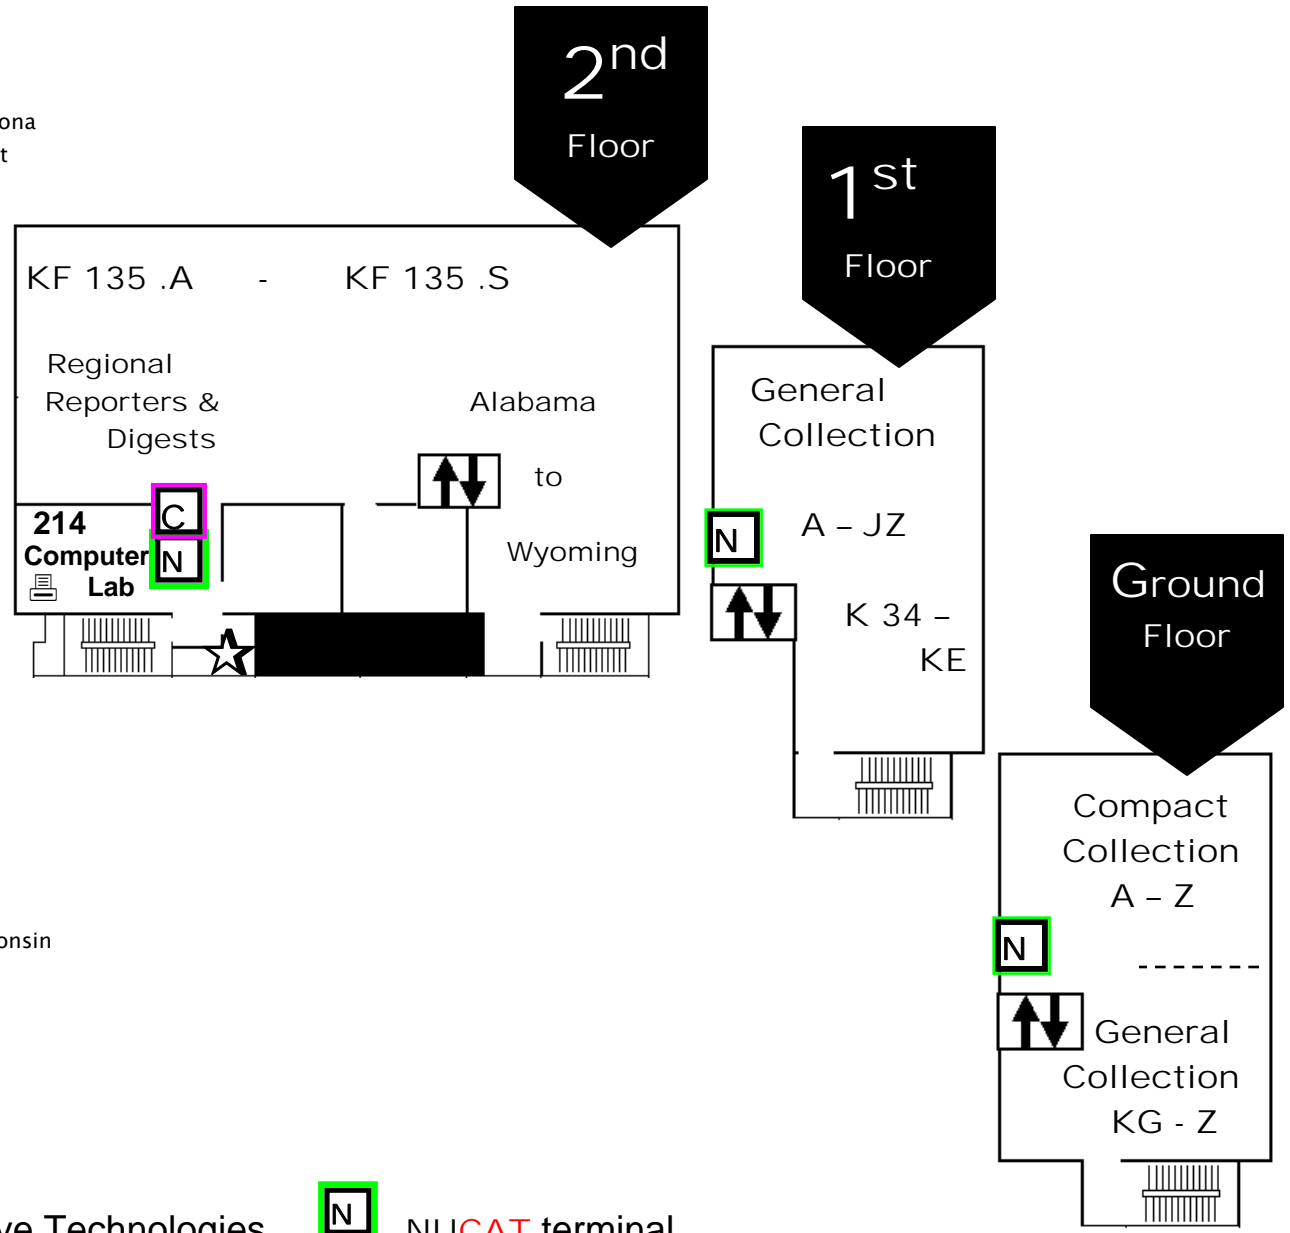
ona
t

2nd Floor

1st Floor

KF 135 .A - KF 135 .S

Regional Reporters & Digests

Alabama

to

Wyoming

214 Computer Lab

C

N

General Collection

N

A – JZ

K 34 – KE

Ground Floor

Compact Collection A – Z

N

-------

General Collection KG - Z

onsin

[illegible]ve Technologies

N

NU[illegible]CAT terminal